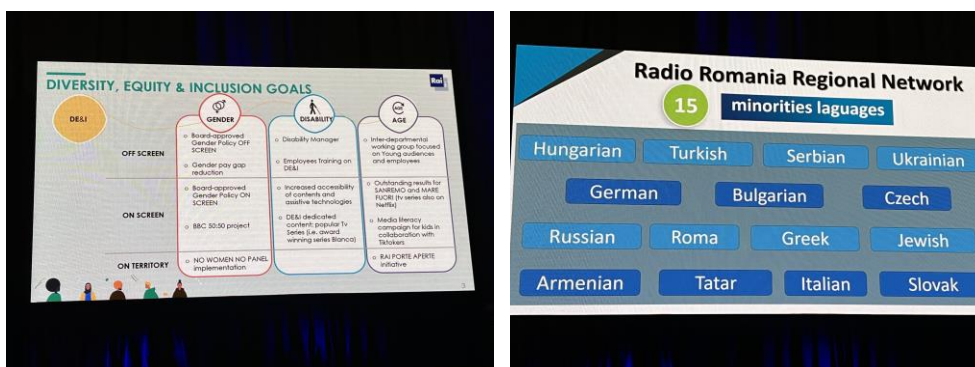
DIVERSITY, EQUITY & INCLUSION GOALS

Rai

| DE&I | GENDER | DISABILITY | AGE |
|---|---|---|---|
| OFF SCREEN | Board-approved Gender Policy OFF SCREEN; Gender pay gap reduction | Disability Manager; Employees training on DE&I | Inter-departmental working group focused on Young audiences and employees |
| ON SCREEN | Board-approved Gender Policy ON SCREEN; BBC 50:50 project | Increased accessibility of contents and assitive technologies; DE&I dedicated content: popular Tv Series (i.e. award winning series Blanca) | Outstanding results for SANREMO and MARE FUORI (tv series also on Netflix); Media literacy campaign for kids in collaboration with Tiktokers |
| ON TERRITORY | NO WOMEN NO PANEL implementation | | RAI PORTE APERTE initiative |

Radio Romania Regional Network

15 minorities laguages

Hungarian Turkish Serbian Ukrainian

German Bulgarian Czech

Russian Roma Greek Jewish

Armenian Tatar Italian Slovak